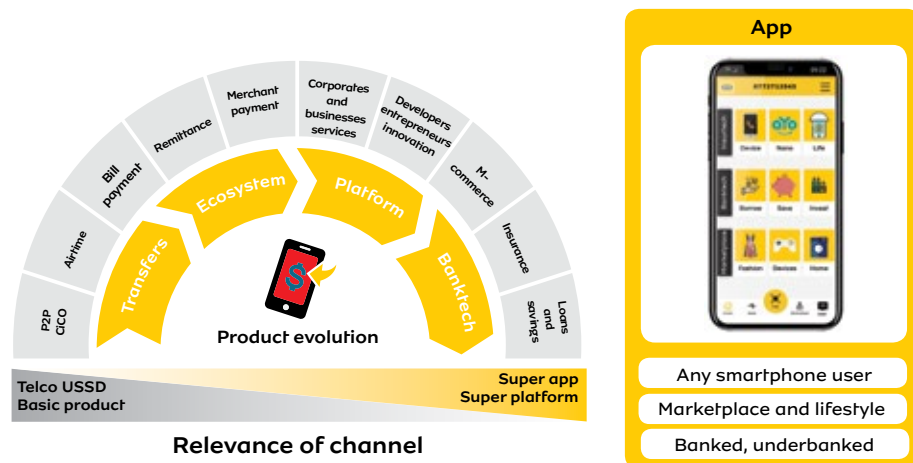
P2P
CICO

Airtime

Bill payment

Remittance

Merchant payment

Corporates and businesses services

Developers entrepreneurs innovation

M-commerce

Insurance

Loans and savings

Transfers

Ecosystem

Platform

Banktech

Product evolution

Telco USSD
Basic product

Super app
Super platform

Relevance of channel

App

0772712949

Device
Home
Life
Borrow
Save
Invest
Fashion
Devices
Home

Any smartphone user

Marketplace and lifestyle

Banked, underbanked